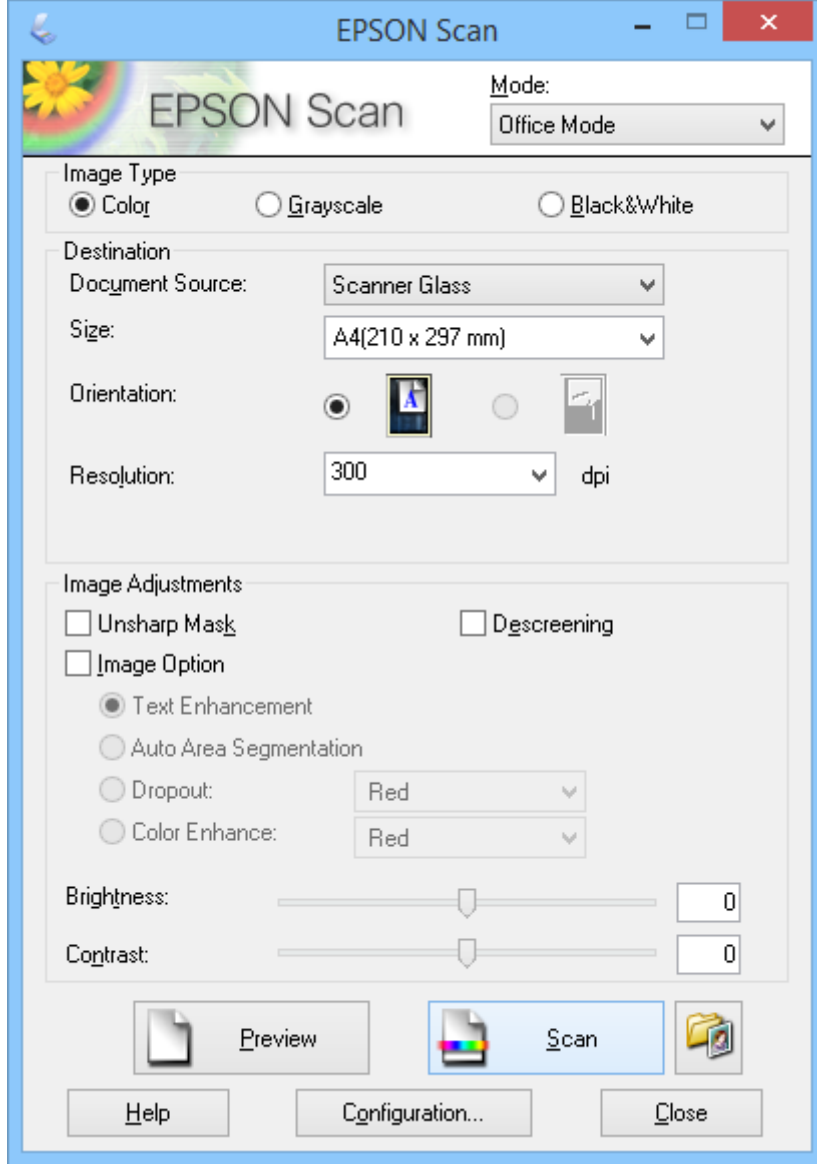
EPSON Scan

EPSON Scan

Mode:
Office Mode

Image Type
Color
Grayscale
Black&White

Destination
Document Source:
Scanner Glass
Size:
A4(210 x 297 mm)
Orientation:
Resolution:
300
dpi

Image Adjustments
Unsharp Mask
Descreening
Image Option
Text Enhancement
Auto Area Segmentation
Dropout:
Red
Color Enhance:
Red
Brightness:
0
Contrast:
0

Preview
Scan

Help
Configuration...
Close